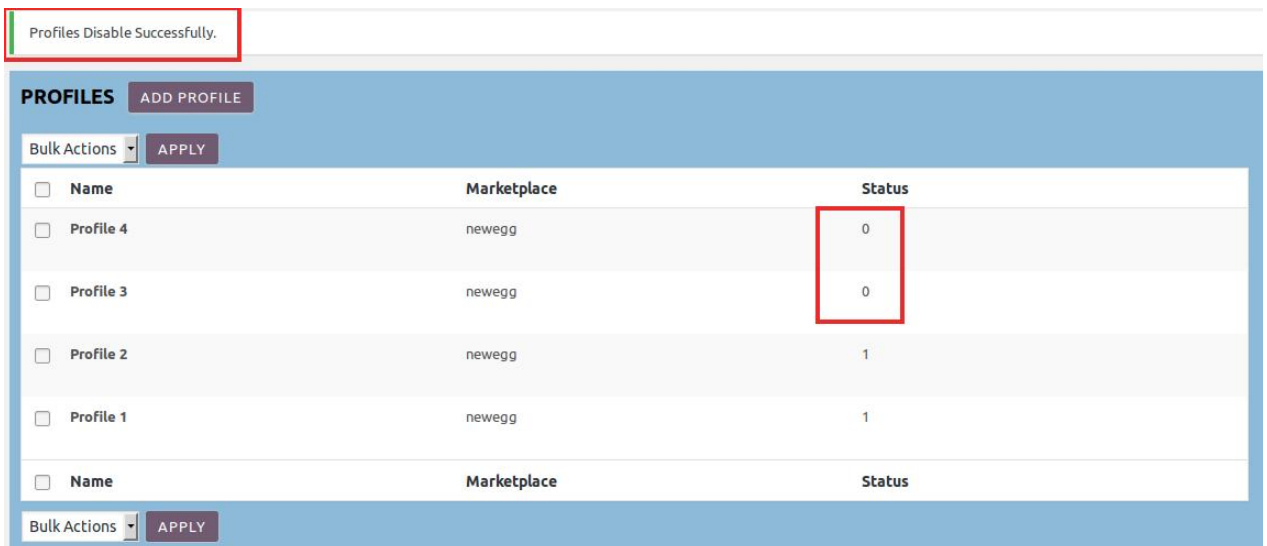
Profiles Disable Successfully.

PROFILES ADD PROFILE

Bulk Actions APPLY

| Name | Marketplace | Status |
|---|---|---|
| Profile 4 | newegg | 0 |
| Profile 3 | newegg | 0 |
| Profile 2 | newegg | 1 |
| Profile 1 | newegg | 1 |
| Name | Marketplace | Status |

Bulk Actions APPLY